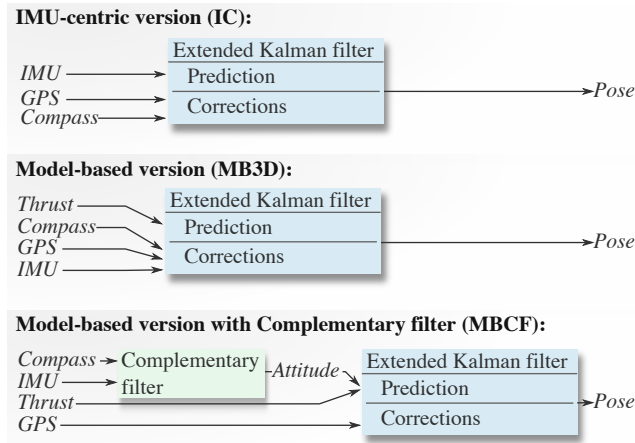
**IMU-centric version (IC):**

IMU

GPS

Compass

Extended Kalman filter

Prediction

Corrections

Pose

**Model-based version (MB3D):**

Thrust

Compass

GPS

IMU

Extended Kalman filter

Prediction

Corrections

Pose

**Model-based version with Complementary filter (MBCF):**

Compass

IMU

Thrust

GPS

Complementary filter

Attitude

Extended Kalman filter

Prediction

Corrections

Pose